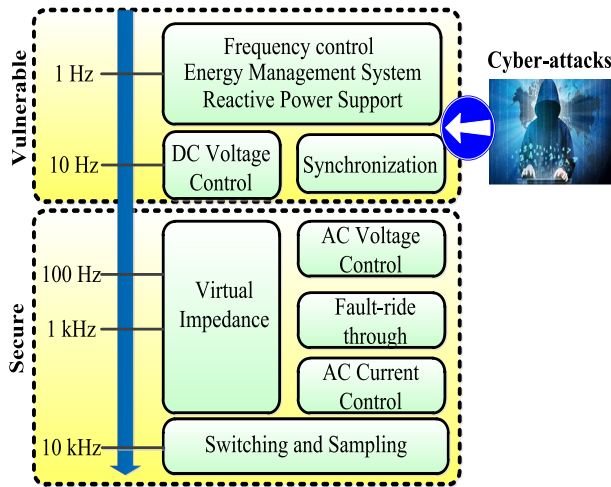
Vulnerable

1 Hz

Frequency control
Energy Management System
Reactive Power Support

Cyber-attacks

10 Hz

DC Voltage Control

Synchronization

Secure

100 Hz

1 kHz

Virtual Impedance

AC Voltage Control

Fault-ride through

AC Current Control

10 kHz

Switching and Sampling